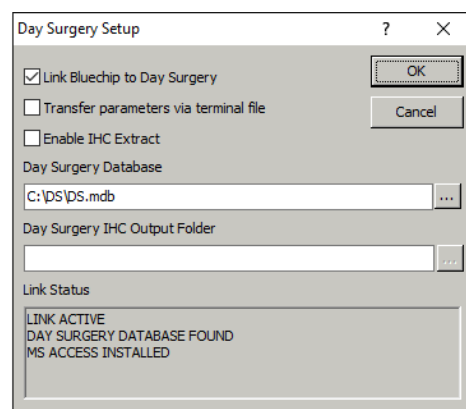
Day Surgery Setup ? X

☑ Link Bluechip to Day Surgery
☐ Transfer parameters via terminal file
☐ Enable IHC Extract

OK
Cancel

Day Surgery Database
C:\DS\DS.mdb ...

Day Surgery IHC Output Folder
...

Link Status
LINK ACTIVE
DAY SURGERY DATABASE FOUND
MS ACCESS INSTALLED